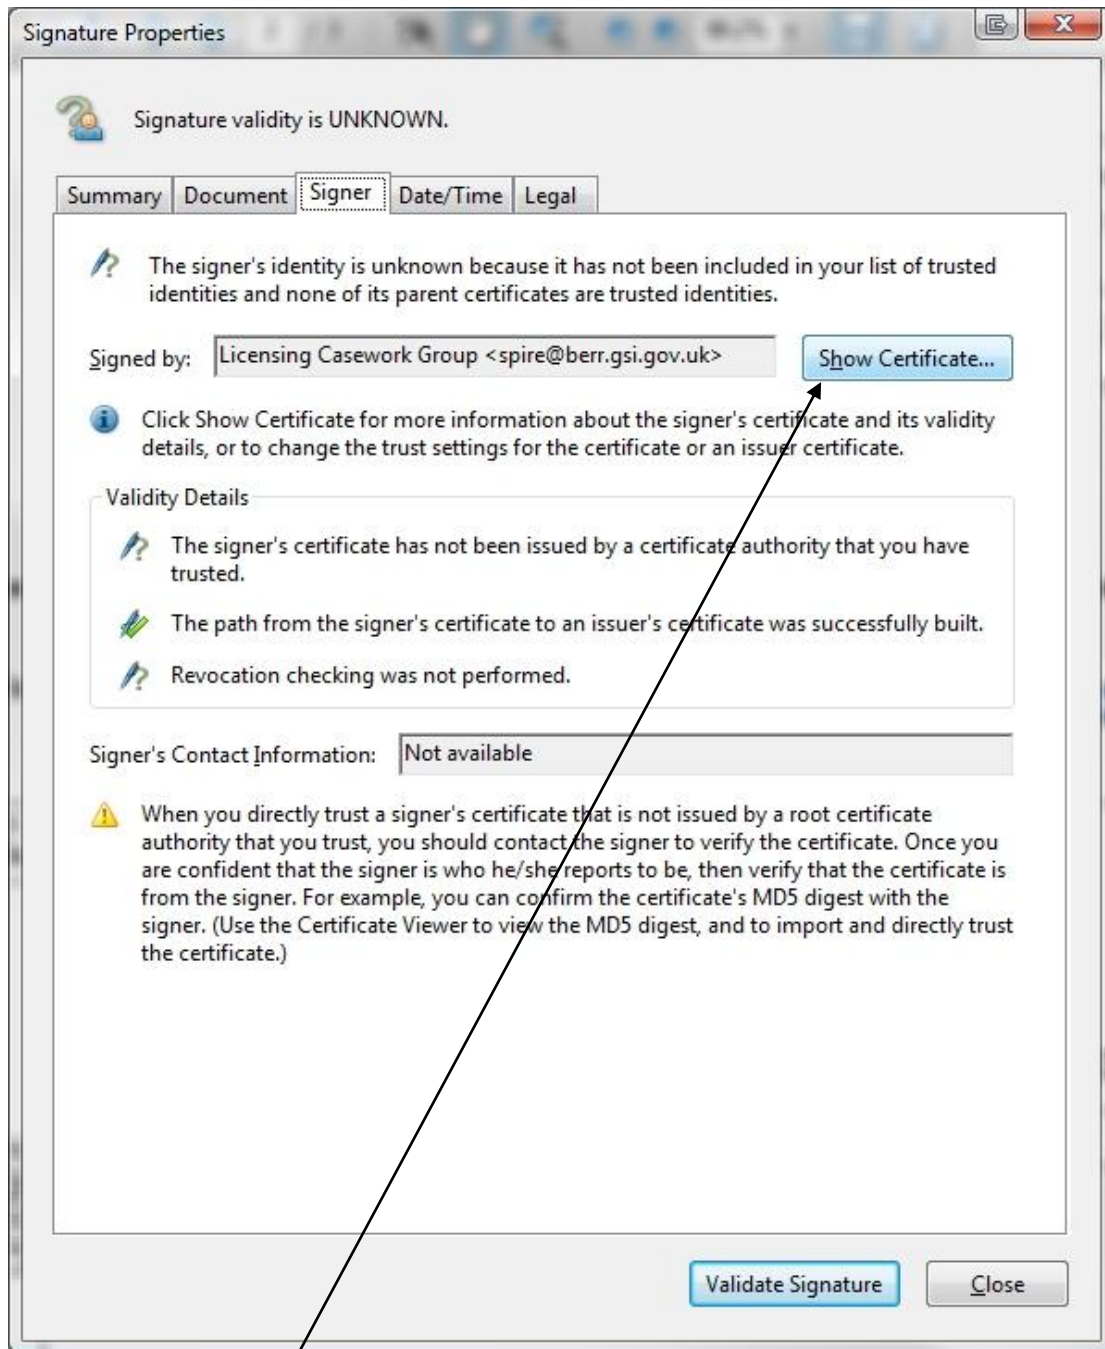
Signature Properties

Signature validity is UNKNOWN.

Summary | Document | Signer | Date/Time | Legal

The signer's identity is unknown because it has not been included in your list of trusted identities and none of its parent certificates are trusted identities.

Signed by: Licensing Casework Group <spire@berr.gsi.gov.uk>

Show Certificate...

Click Show Certificate for more information about the signer's certificate and its validity details, or to change the trust settings for the certificate or an issuer certificate.

Validity Details

The signer's certificate has not been issued by a certificate authority that you have trusted.

The path from the signer's certificate to an issuer's certificate was successfully built.

Revocation checking was not performed.

Signer's Contact Information: Not available

When you directly trust a signer's certificate that is not issued by a root certificate authority that you trust, you should contact the signer to verify the certificate. Once you are confident that the signer is who he/she reports to be, then verify that the certificate is from the signer. For example, you can confirm the certificate's MD5 digest with the signer. (Use the Certificate Viewer to view the MD5 digest, and to import and directly trust the certificate.)

Validate Signature

Close